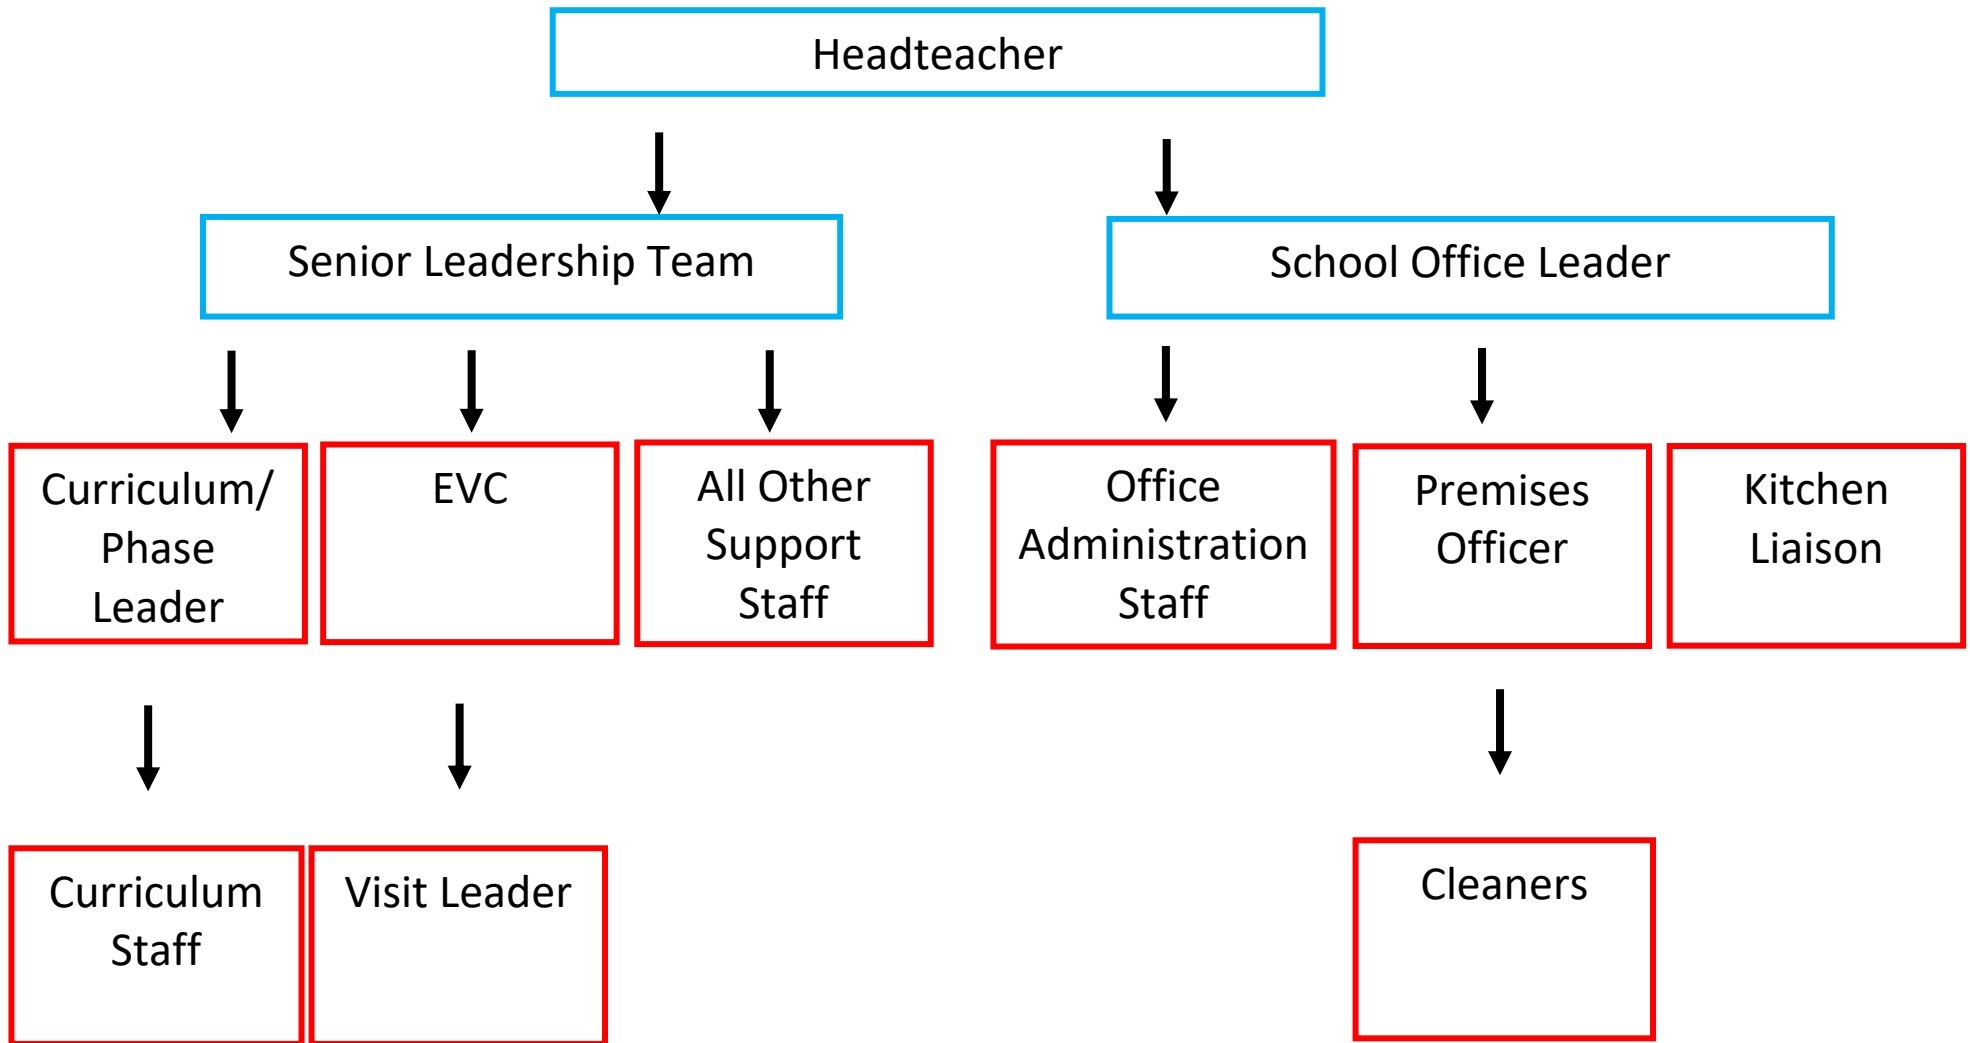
Headteacher

Senior Leadership Team

School Office Leader

Curriculum/ Phase Leader

EVC

All Other Support Staff

Office Administration Staff

Premises Officer

Kitchen Liaison

Curriculum Staff

Visit Leader

Cleaners